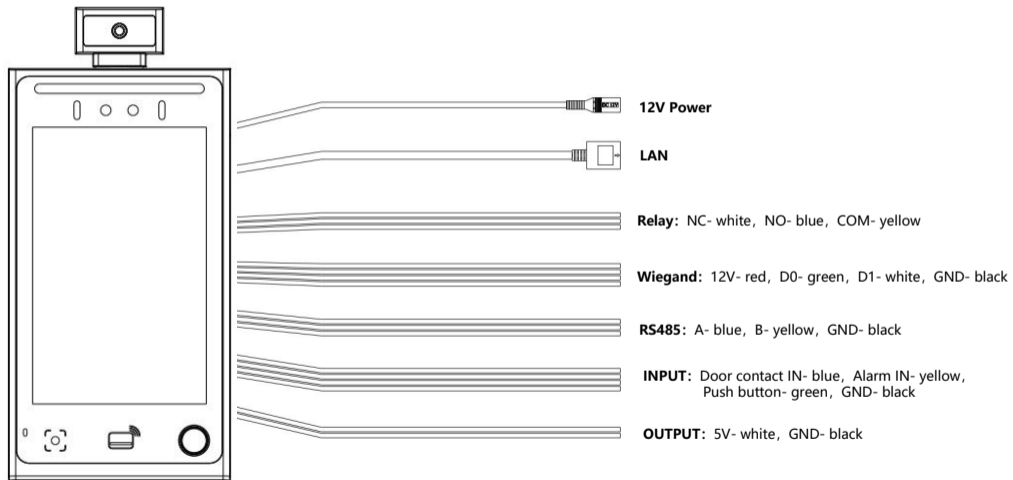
12V Power

LAN

Relay: NC- white, NO- blue, COM- yellow

Wiegand: 12V- red, D0- green, D1- white, GND- black

RS485: A- blue, B- yellow, GND- black

INPUT: Door contact IN- blue, Alarm IN- yellow, Push button- green, GND- black

OUTPUT: 5V- white, GND- black